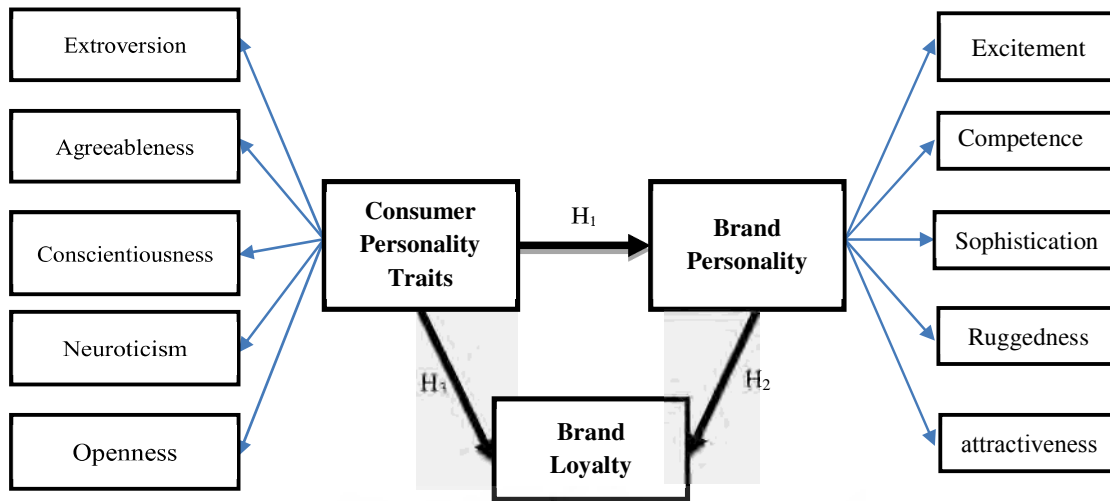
Extroversion

Agreeableness

Conscientiousness

Neuroticism

Openness

Consumer Personality Traits

$H_1$

Brand Personality

$H_3$

$H_2$

Brand Loyalty

Excitement

Competence

Sophistication

Ruggedness

attractiveness